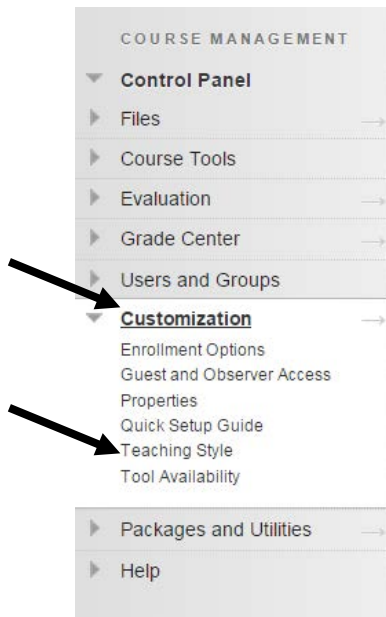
COURSE MANAGEMENT

Control Panel

Files

Course Tools

Evaluation

Grade Center

Users and Groups

Customization

Enrollment Options
Guest and Observer Access
Properties
Quick Setup Guide
Teaching Style
Tool Availability

Packages and Utilities

Help